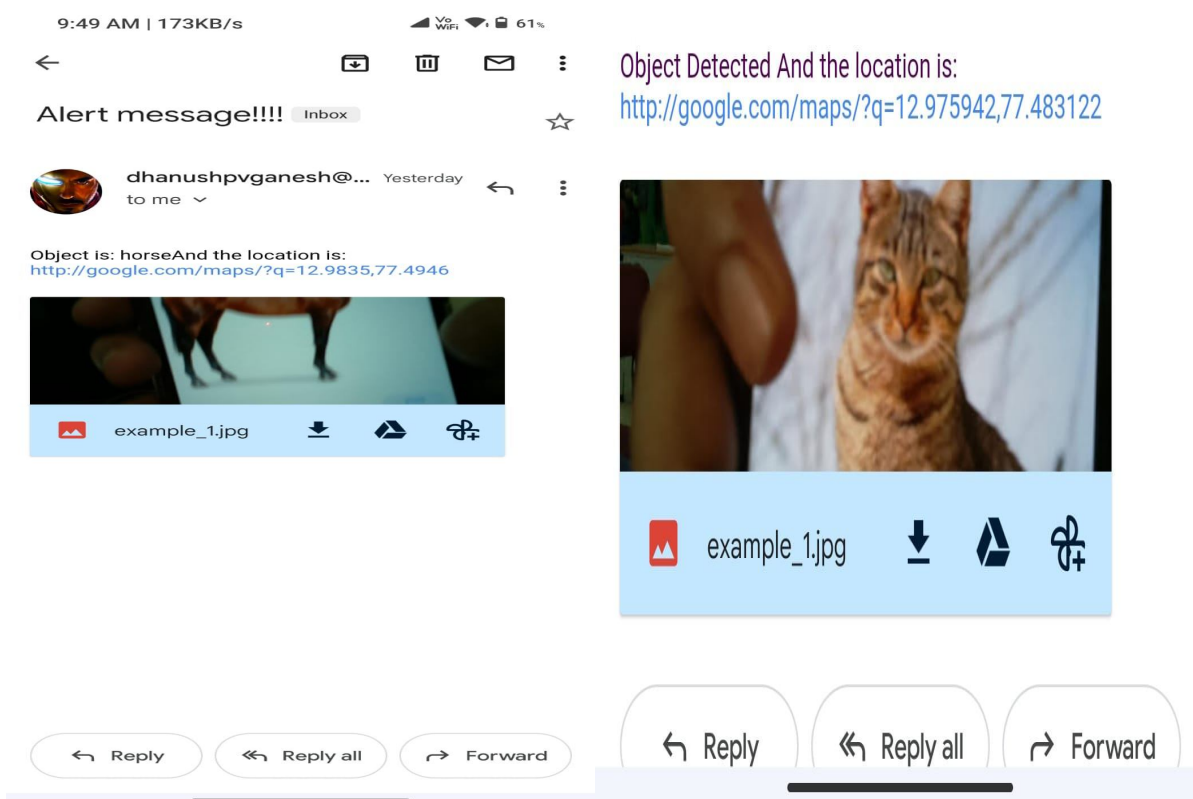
9:49 AM | 173KB/s

Vo WiFi 61%

Alert message!!!! Inbox

dhanushpvganesh@... Yesterday
to me

Object is: horseAnd the location is:
http://google.com/maps/?q=12.9835,77.4946

example_1.jpg

Reply
Reply all
Forward

Object Detected And the location is:
http://google.com/maps/?q=12.975942,77.483122

example_1.jpg

Reply
Reply all
Forward